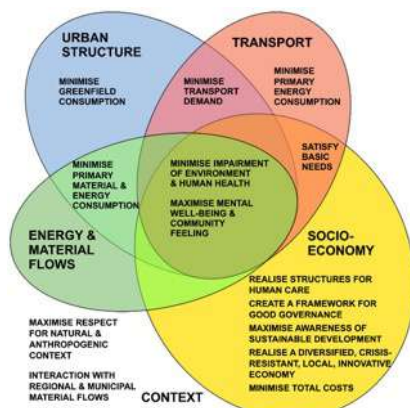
URBAN STRUCTURE

MINIMISE GREENFIELD CONSUMPTION

TRANSPORT

MINIMISE TRANSPORT DEMAND

MINIMISE PRIMARY ENERGY CONSUMPTION

SATISFY BASIC NEEDS

MINIMISE PRIMARY MATERIAL & ENERGY CONSUMPTION

MINIMISE IMPAIRMENT OF ENVIRONMENT & HUMAN HEALTH

MAXIMISE MENTAL WELL-BEING & COMMUNITY FEELING

ENERGY & MATERIAL FLOWS

SOCIO-ECONOMY

REALISE STRUCTURES FOR HUMAN CARE

CREATE A FRAMEWORK FOR GOOD GOVERNANCE

MAXIMISE AWARENESS OF SUSTAINABLE DEVELOPMENT

REALISE A DIVERSIFIED, CRISIS-RESISTANT, LOCAL, INNOVATIVE ECONOMY

MINIMISE TOTAL COSTS

MAXIMISE RESPECT FOR NATURAL & ANTHROPOGENIC CONTEXT

INTERACTION WITH REGIONAL & MUNICIPAL MATERIAL FLOWS

CONTEXT